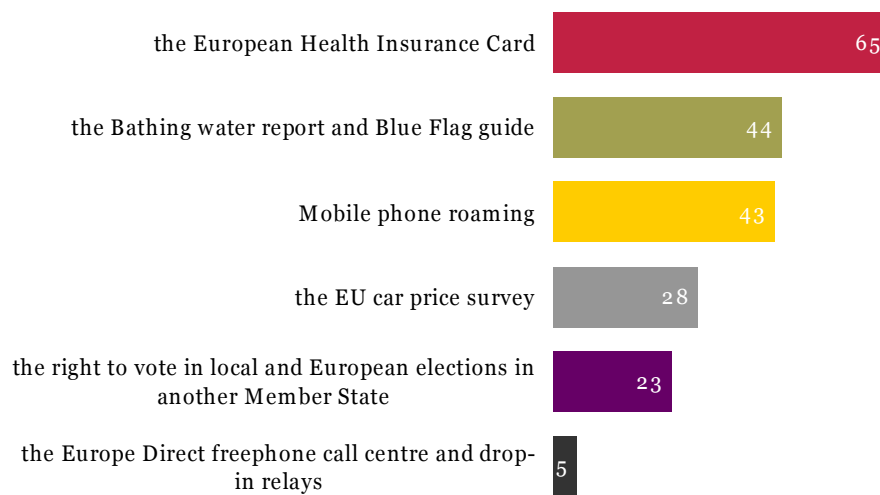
the European Health Insurance Card 65

the Bathing water report and Blue Flag guide 44

Mobile phone roaming 43

the EU car price survey 28

the right to vote in local and European elections in another Member State 23

the Europe Direct freephone call centre and drop-in relays 5